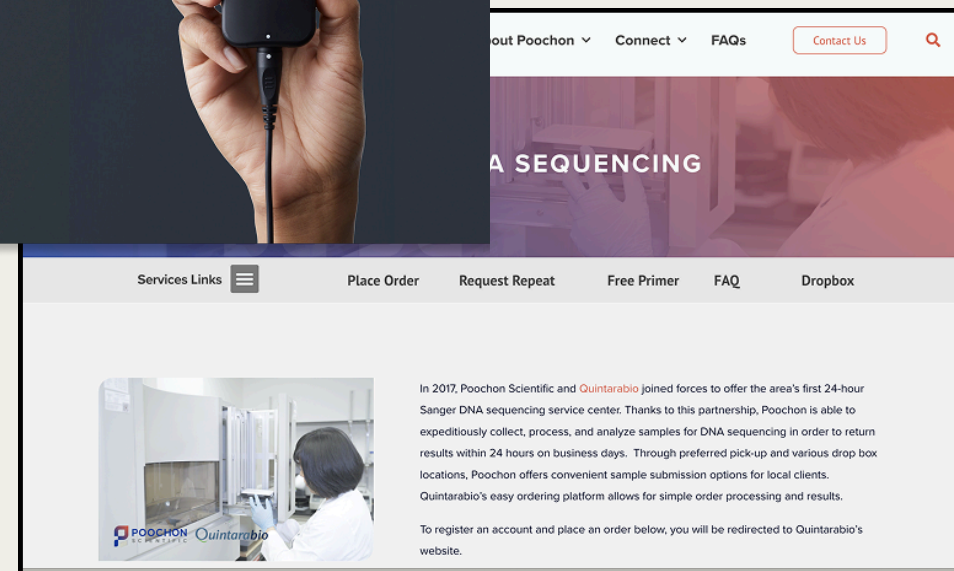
out Poochon Connect FAQs Contact Us

A SEQUENCING

Services Links Place Order Request Repeat Free Primer FAQ Dropbox

POOCHON SCIENTIFIC Quintarabio

In 2017, Poochon Scientific and Quintarabio joined forces to offer the area's first 24-hour Sanger DNA sequencing service center. Thanks to this partnership, Poochon is able to expeditiously collect, process, and analyze samples for DNA sequencing in order to return results within 24 hours on business days. Through preferred pick-up and various drop box locations, Poochon offers convenient sample submission options for local clients. Quintarabio's easy ordering platform allows for simple order processing and results.

To register an account and place an order below, you will be redirected to Quintarabio's website.